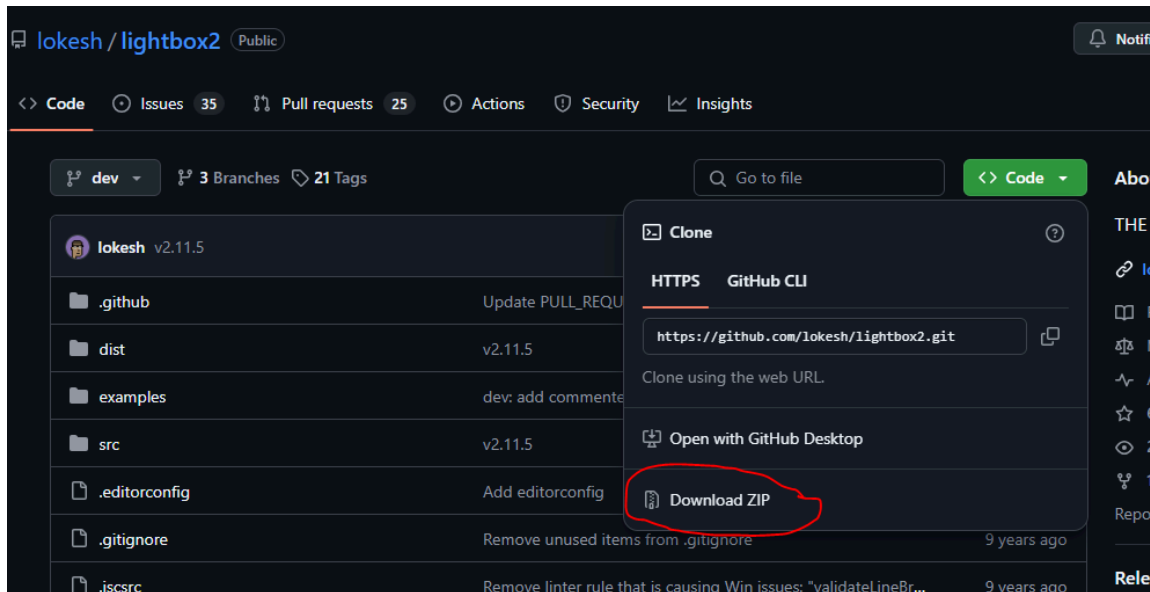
lokesh / lightbox2 Public

Notifi

Code Issues 35 Pull requests 25 Actions Security Insights

dev 3 Branches 21 Tags

Go to file

Code

Abo

lokesh v2.11.5

.github Update PULL_REQU

dist v2.11.5

examples dev: add commente

src v2.11.5

.editorconfig Add editorconfig

.gitignore Remove unused items from .gitignore 9 years ago

.jscsrc Remove linter rule that is causing Win issues: "validateLineBr... 9 years ago

Clone

HTTPS GitHub CLI

https://github.com/lokesh/lightbox2.git

Clone using the web URL.

Open with GitHub Desktop

Download ZIP

THE

Repo

Rele